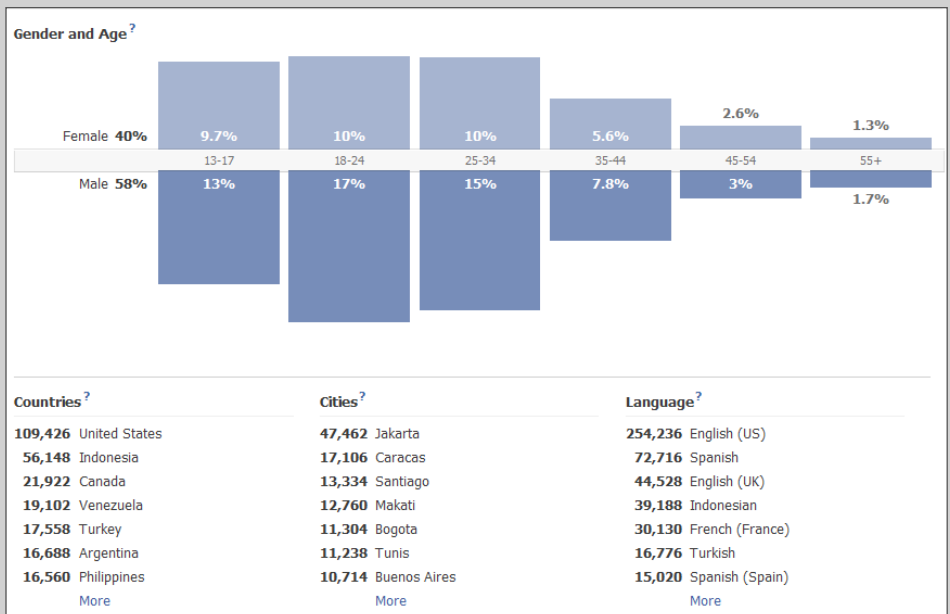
Gender and Age ?

Female 40%
9.7%
10%
10%
5.6%
2.6%
1.3%

13-17
18-24
25-34
35-44
45-54
55+

Male 58%
13%
17%
15%
7.8%
3%
1.7%

Countries ?

| | |
|---|---|
| 109,426 | United States |
| 56,148 | Indonesia |
| 21,922 | Canada |
| 19,102 | Venezuela |
| 17,558 | Turkey |
| 16,688 | Argentina |
| 16,560 | Philippines |

More

Cities ?

| | |
|---|---|
| 47,462 | Jakarta |
| 17,106 | Caracas |
| 13,334 | Santiago |
| 12,760 | Makati |
| 11,304 | Bogota |
| 11,238 | Tunis |
| 10,714 | Buenos Aires |

More

Language ?

| | |
|---|---|
| 254,236 | English (US) |
| 72,716 | Spanish |
| 44,528 | English (UK) |
| 39,188 | Indonesian |
| 30,130 | French (France) |
| 16,776 | Turkish |
| 15,020 | Spanish (Spain) |

More